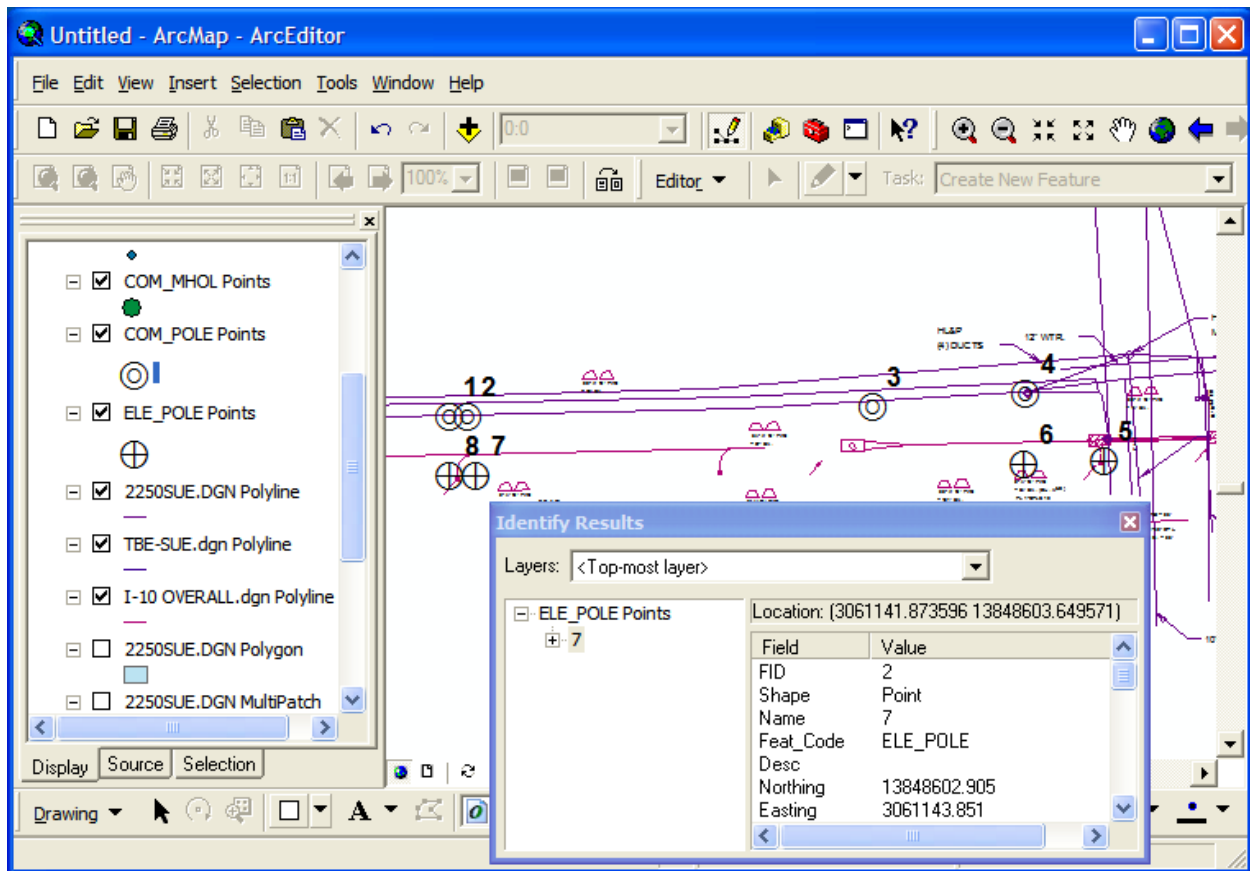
Untitled - ArcMap - ArcEditor

File Edit View Insert Selection Tools Window Help

0:0

100%

Editor ▾

Task: Create New Feature

COM_MHOL Points

COM_POLE Points

ELE_POLE Points

2250SUE.DGN Polyline

TBE-SUE.dgn Polyline

I-10 OVERALL.dgn Polyline

2250SUE.DGN Polygon

2250SUE.DGN MultiPatch

Display Source Selection

HL&P (8) DUCTS

12" WTR.

1 2

3

4

8 7

6

5

Identify Results

Layers: <Top-most layer>

ELE_POLE Points

7

Location: (3061141.873596 13848603.649571)

| Field | Value |
|---|---|
| FID | 2 |
| Shape | Point |
| Name | 7 |
| Feat_Code | ELE_POLE |
| Desc | |
| Northing | 13848602.905 |
| Easting | 3061143.851 |

Drawing ▾